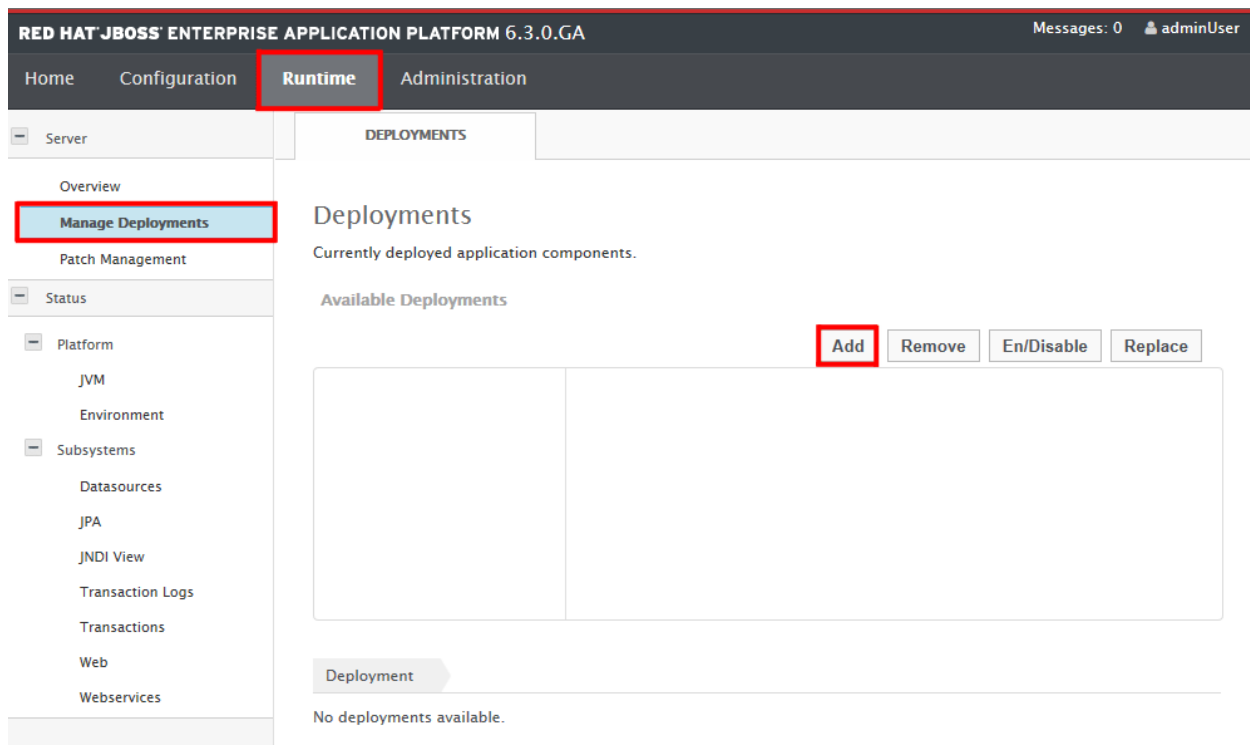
RED HAT JBOSS ENTERPRISE APPLICATION PLATFORM 6.3.0.GA

Messages: 0 adminUser

Home Configuration Runtime Administration

Server

Overview

Manage Deployments

Patch Management

Status

Platform

JVM

Environment

Subsystems

Datasources

JPA

JNDI View

Transaction Logs

Transactions

Web

Webservices

DEPLOYMENTS

Deployments

Currently deployed application components.

Available Deployments

Add Remove En/Disable Replace

Deployment

No deployments available.